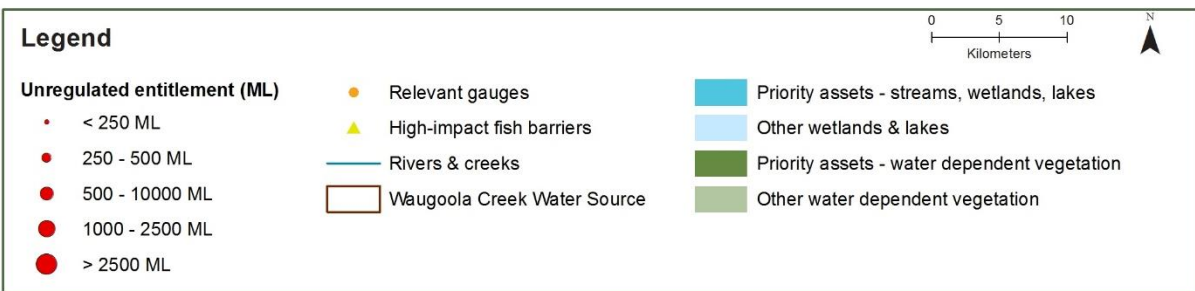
Legend

0 5 10
Kilometers

N

Unregulated entitlement (ML)

< 250 ML

250 - 500 ML

500 - 10000 ML

1000 - 2500 ML

> 2500 ML

Relevant gauges

High-impact fish barriers

Rivers & creeks

Waugoola Creek Water Source

Priority assets - streams, wetlands, lakes

Other wetlands & lakes

Priority assets - water dependent vegetation

Other water dependent vegetation